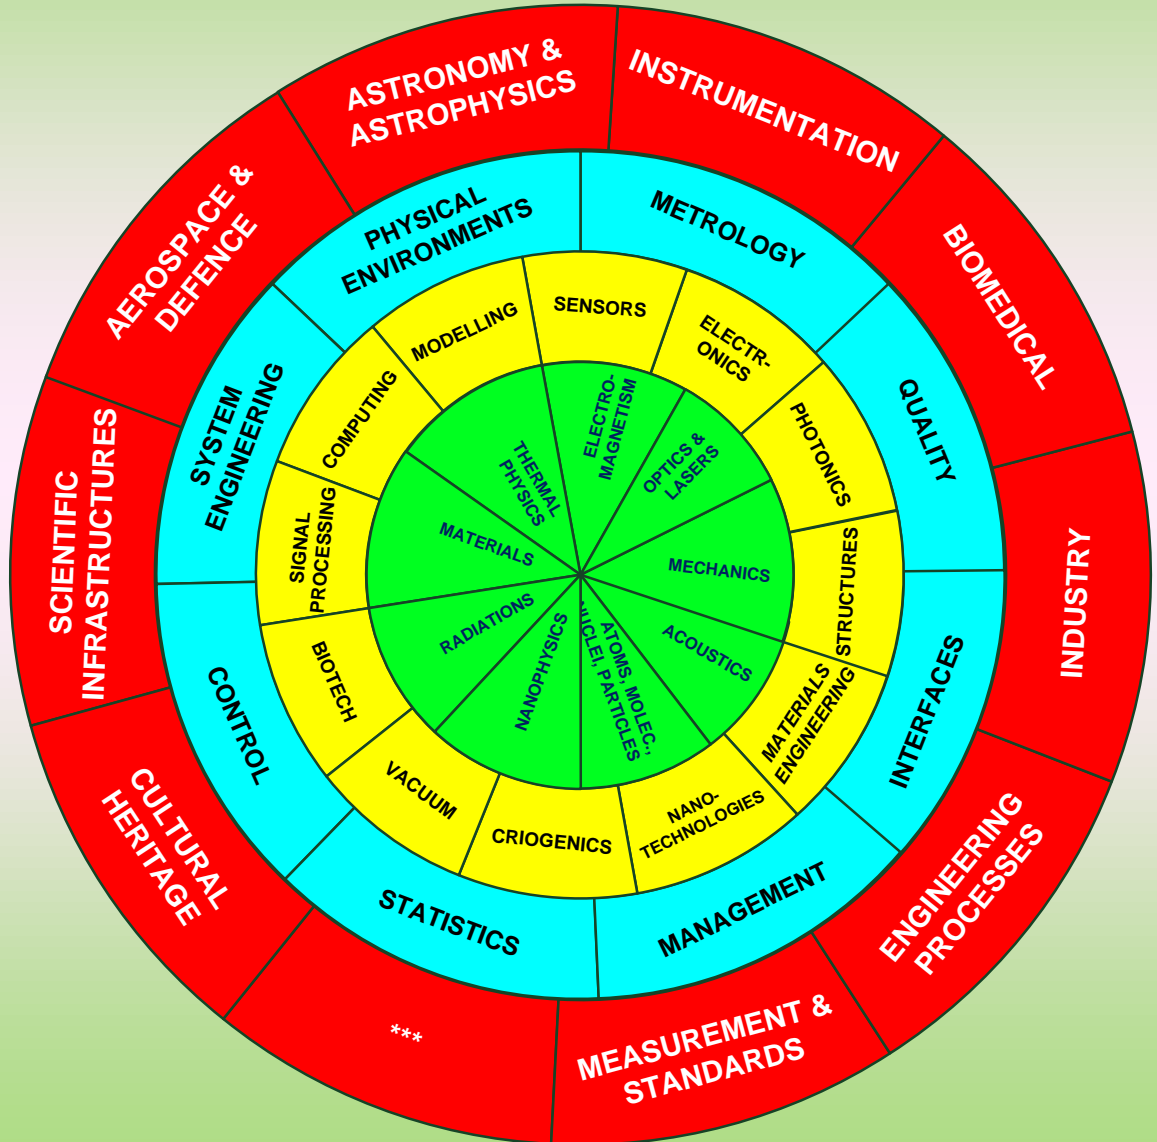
ASTRONOMY & ASTROPHYSICS
INSTRUMENTATION
BIOMEDICAL
INDUSTRY
ENGINEERING PROCESSES
MEASUREMENT & STANDARDS
***
CULTURAL HERITAGE
SCIENTIFIC INFRASTRUCTURES
AEROSPACE & DEFENCE

PHYSICAL ENVIRONMENTS
METROLOGY
QUALITY
INTERFACES
MANAGEMENT
STATISTICS
CONTROL
SYSTEM ENGINEERING

MODELLING
SENSORS
ELECTR-ONICS
PHOTONICS
STRUCTURES
MATERIALS ENGINEERING
NANO-TECHNOLOGIES
CRIOGENICS
VACUUM
BIOTECH
SIGNAL PROCESSING
COMPUTING

THERMAL PHYSICS
ELECTRO-MAGNETISM
OPTICS & LASERS
MECHANICS
ACOUSTICS
ATOMS, MOLEC., NUCLEI, PARTICLES
NANOPHYSICS
RADIATIONS
MATERIALS